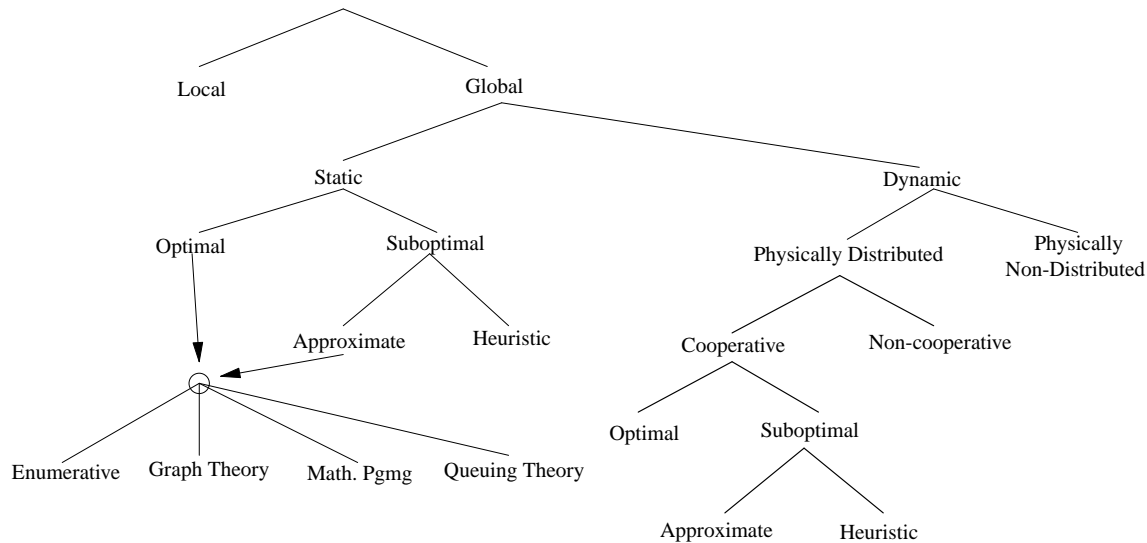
Local
Global
Static
Dynamic
Optimal
Suboptimal
Physically Distributed
Physically Non-Distributed
Approximate
Heuristic
Cooperative
Non-cooperative
Enumerative
Graph Theory
Math. Pgmg
Queuing Theory
Optimal
Suboptimal
Approximate
Heuristic